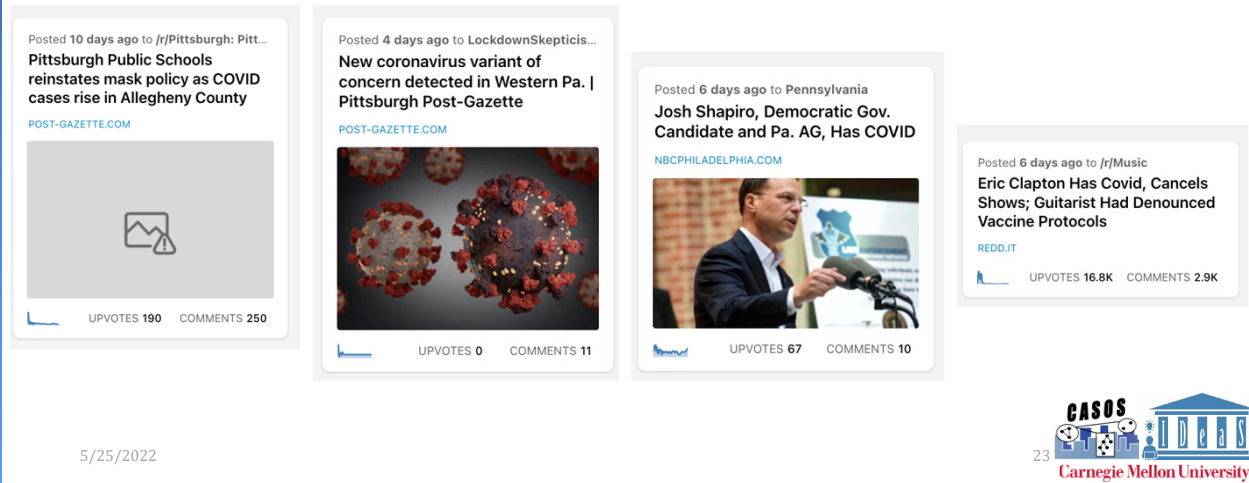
Posted 10 days ago to /r/Pittsburgh: Pitt...
Pittsburgh Public Schools reinstates mask policy as COVID cases rise in Allegheny County
POST-GAZETTE.COM
UPVOTES 190 COMMENTS 250

Posted 4 days ago to LockdownSkepticis...
New coronavirus variant of concern detected in Western Pa. | Pittsburgh Post-Gazette
POST-GAZETTE.COM
UPVOTES 0 COMMENTS 11

Posted 6 days ago to Pennsylvania
Josh Shapiro, Democratic Gov. Candidate and Pa. AG, Has COVID
NBCPHILADELPHIA.COM
UPVOTES 67 COMMENTS 10

Posted 6 days ago to /r/Music
Eric Clapton Has Covid, Cancels Shows; Guitarist Had Denounced Vaccine Protocols
REDD.IT
UPVOTES 16.8K COMMENTS 2.9K

5/25/2022

23

CASOS
IDeaS
Carnegie Mellon University